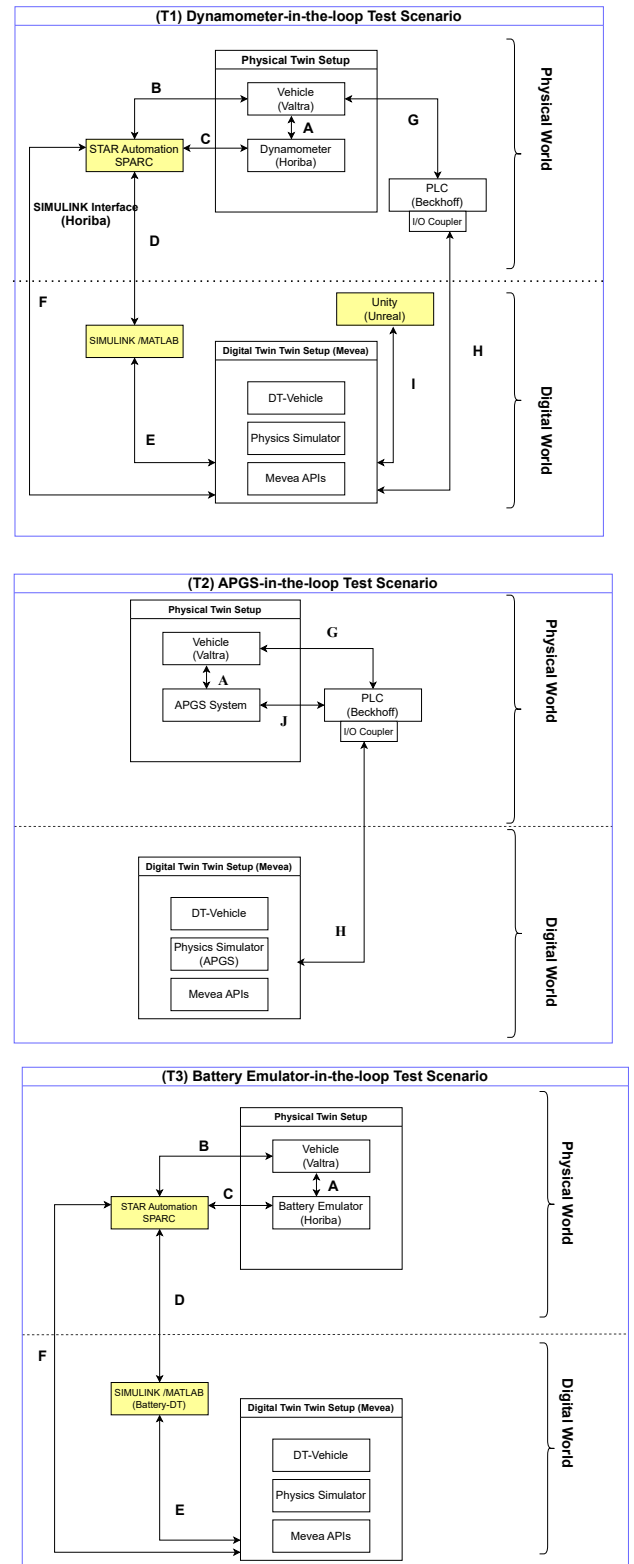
(T1) Dynamometer-in-the-loop Test Scenario

Physical Twin Setup

Vehicle (Valtra)

A

Dynamometer (Horiba)

B

C

STAR Automation SPARC

G

PLC (Beckhoff)

I/O Coupler

SIMULINK Interface (Horiba)

D

Physical World

F

Unity (Unreal)

SIMULINK /MATLAB

Digital Twin Twin Setup (Mevea)

H

I

DT-Vehicle

Physics Simulator

E

Mevea APIs

Digital World

(T2) APGS-in-the-loop Test Scenario

Physical Twin Setup

Vehicle (Valtra)

G

A

APGS System

J

PLC (Beckhoff)

I/O Coupler

Physical World

Digital Twin Twin Setup (Mevea)

DT-Vehicle

Physics Simulator (APGS)

H

Mevea APIs

Digital World

(T3) Battery Emulator-in-the-loop Test Scenario

Physical Twin Setup

B

Vehicle (Valtra)

A

STAR Automation SPARC

C

Battery Emulator (Horiba)

Physical World

D

F

SIMULINK /MATLAB (Battery-DT)

Digital Twin Twin Setup (Mevea)

DT-Vehicle

Physics Simulator

E

Mevea APIs

Digital World